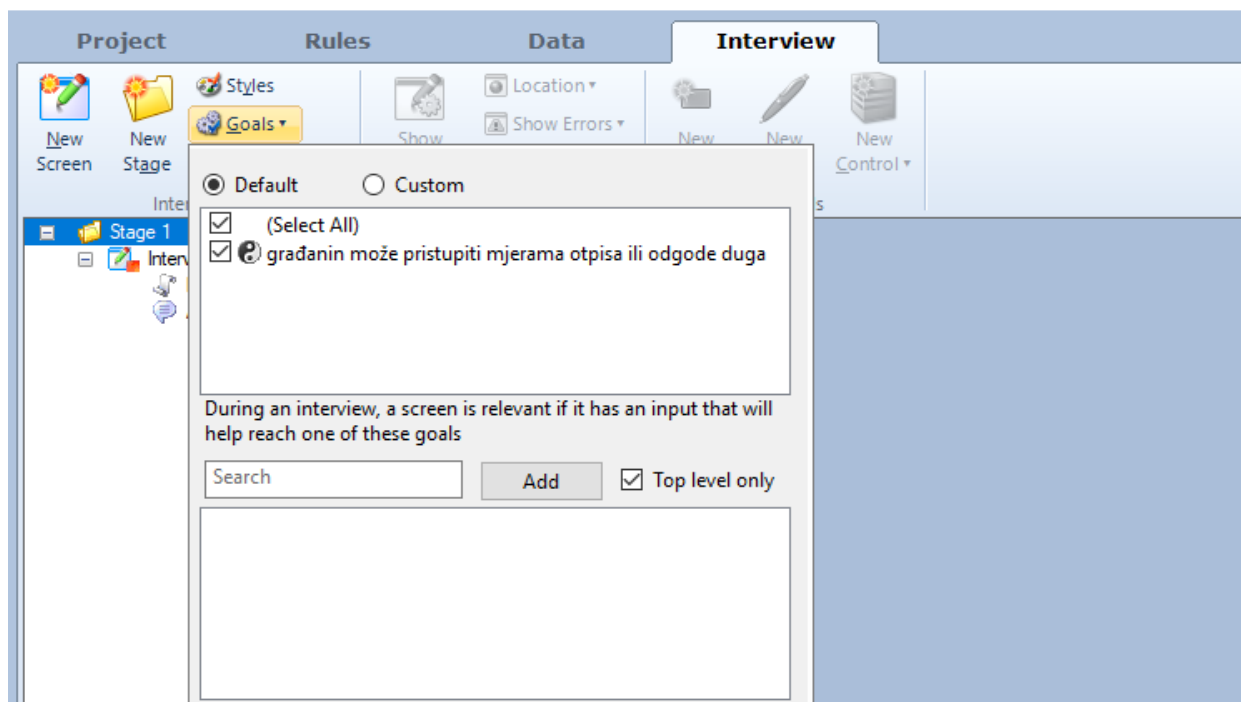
Project Rules Data Interview

New Screen
New Stage
Styles
Goals ▾
Show
Location ▾
Show Errors ▾
New
New
New Control ▾
Inte
s

Stage 1
Interv

Default
Custom

(Select All)
građanin može pristupiti mjerama otpisa ili odgode duga

During an interview, a screen is relevant if it has an input that will help reach one of these goals

Search
Add
Top level only